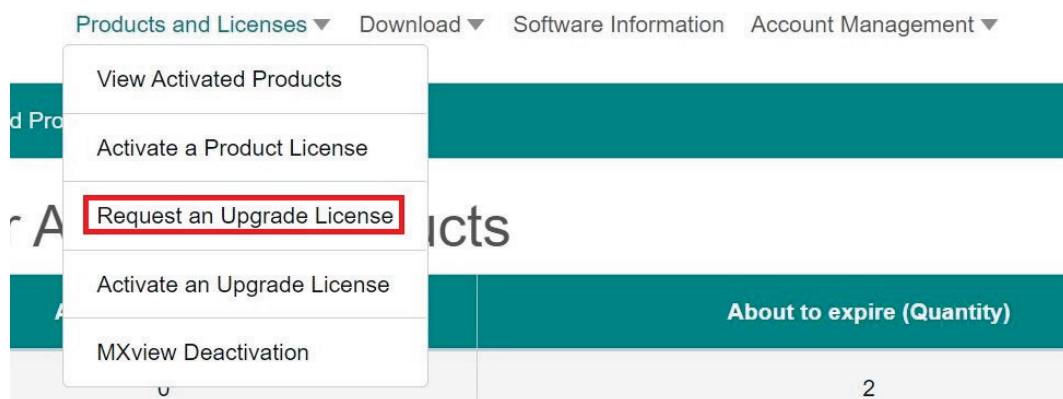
Products and Licenses ▼ Download ▼ Software Information Account Management ▼

View Activated Products

Activate a Product License

Request an Upgrade License

Activate an Upgrade License

MXview Deactivation

d Pro

r A ucts

A

About to expire (Quantity)

0

2